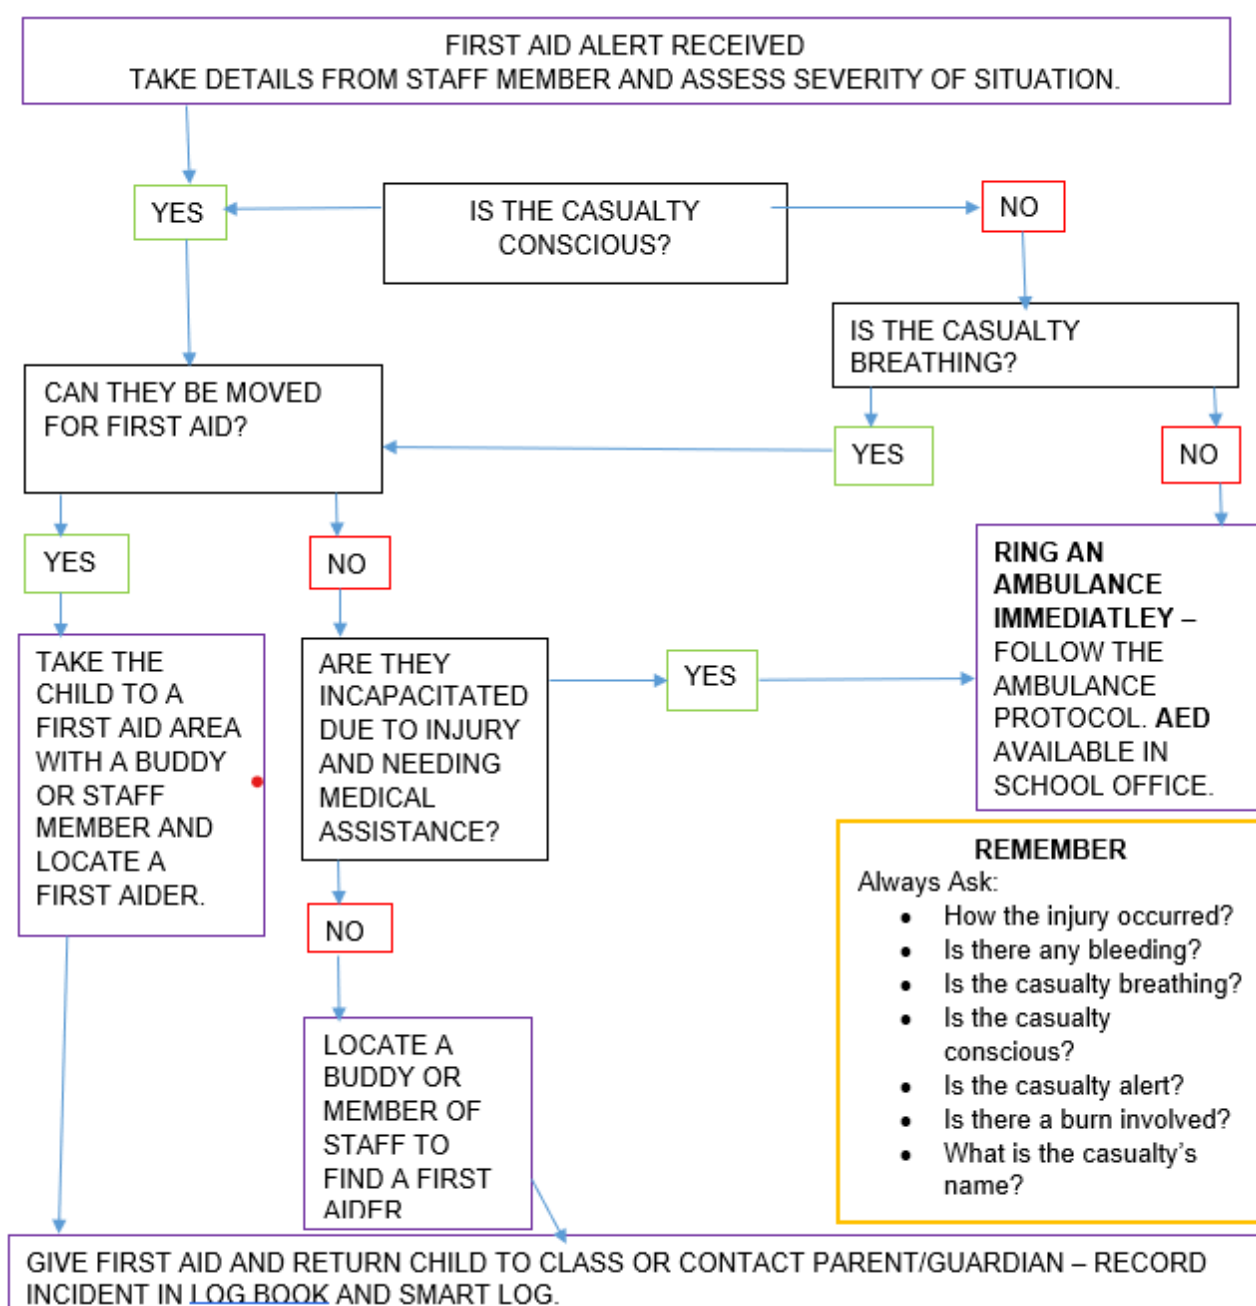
FIRST AID ALERT RECEIVED
TAKE DETAILS FROM STAFF MEMBER AND ASSESS SEVERITY OF SITUATION.

IS THE CASUALTY CONSCIOUS?

YES

NO

IS THE CASUALTY BREATHING?

CAN THEY BE MOVED FOR FIRST AID?

YES

NO

YES

NO

RING AN AMBULANCE IMMEDIATLEY – FOLLOW THE AMBULANCE PROTOCOL. AED AVAILABLE IN SCHOOL OFFICE.

TAKE THE CHILD TO A FIRST AID AREA WITH A BUDDY OR STAFF MEMBER AND LOCATE A FIRST AIDER.

ARE THEY INCAPACITATED DUE TO INJURY AND NEEDING MEDICAL ASSISTANCE?

YES

NO

LOCATE A BUDDY OR MEMBER OF STAFF TO FIND A FIRST AIDER

REMEMBER
Always Ask:
- How the injury occurred?
- Is there any bleeding?
- Is the casualty breathing?
- Is the casualty conscious?
- Is the casualty alert?
- Is there a burn involved?
- What is the casualty's name?

GIVE FIRST AID AND RETURN CHILD TO CLASS OR CONTACT PARENT/GUARDIAN – RECORD INCIDENT IN LOG BOOK AND SMART LOG.